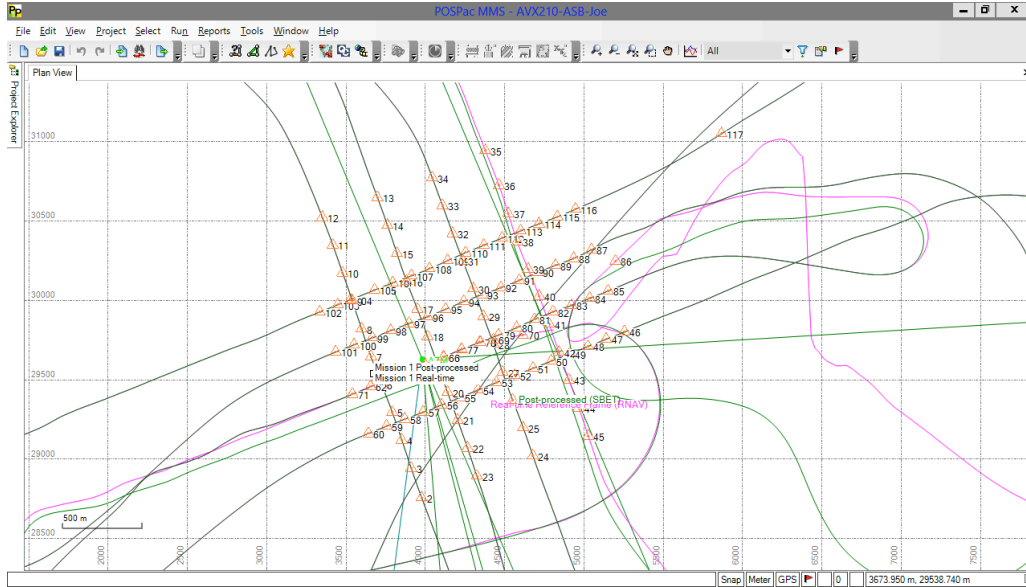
POSPac MMS - AVX210-ASB-Joe

File Edit View Project Select Run Reports Tools Window Help

All

Project Explorer

Plan View

31000
30500
30000
29500
29000
28500

2000 2500 3000 3500 4000 4500 5000 5500 6000 6500 7000 7500

117
35
36
34
33
37
13
12
14
116
115
114
113
32
111
38
11
15
10
31
87
88
86
89
90
91
92
39
108
107
106
105
104
103
102
93
30
94
40
85
84
83
82
81
95
96
97
29
98
99
100
101
8
9
7
18
17
16
80
79
78
77
76
66
70
41
46
47
48
49
50
51
52
53
54
55
56
57
58
59
60
61
71
42
43
44
45
27
20
21
22
23
24
25
2
3
4
5
6

Mission 1 Post-processed
Mission 1 Real-time
Post-processed (SBET)
Real-time Reference Frame (RNAV)

500 m

Snap Meter GPS 0 3673.950 m, 29538.740 m